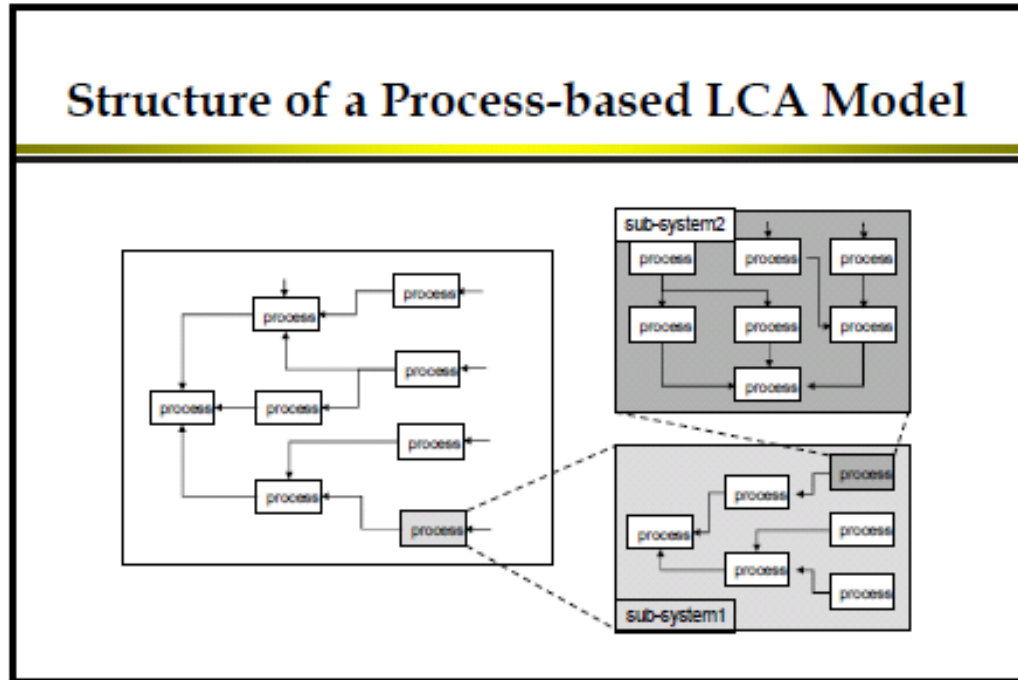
Structure of a Process-based LCA Model

process
process
process
process
process
process
process
process
process

sub-system2
process
process
process
process
process
process
process

process
process
process
process
process
process
sub-system1